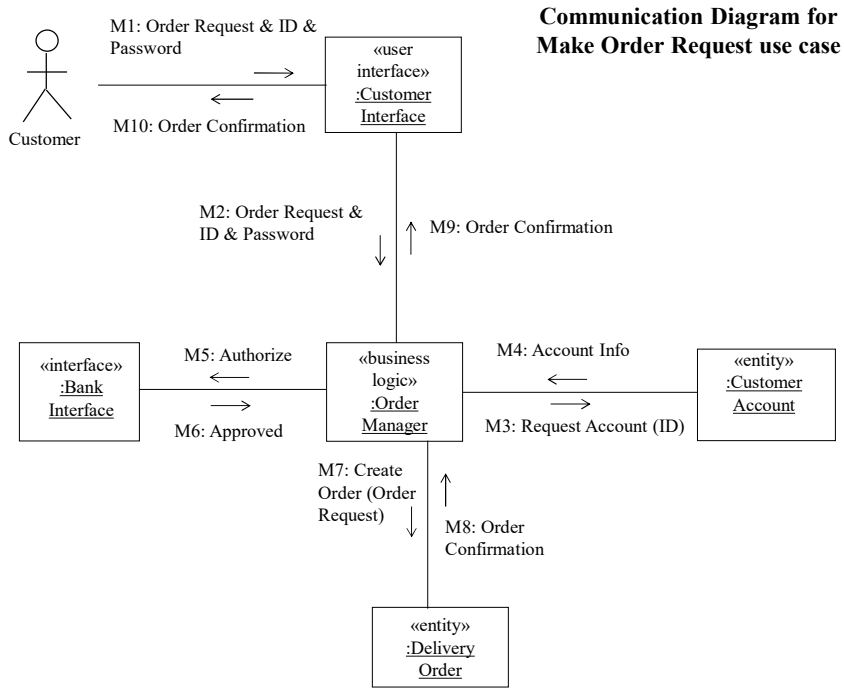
Communication Diagram for Make Order Request use case

M1: Order Request & ID & Password

«user interface» :Customer Interface

M10: Order Confirmation

Customer

M2: Order Request & ID & Password

M9: Order Confirmation

«interface» :Bank Interface

M5: Authorize

M6: Approved

«business logic» :Order Manager

M4: Account Info

M3: Request Account (ID)

«entity» :Customer Account

M7: Create Order (Order Request)

M8: Order Confirmation

«entity» :Delivery Order